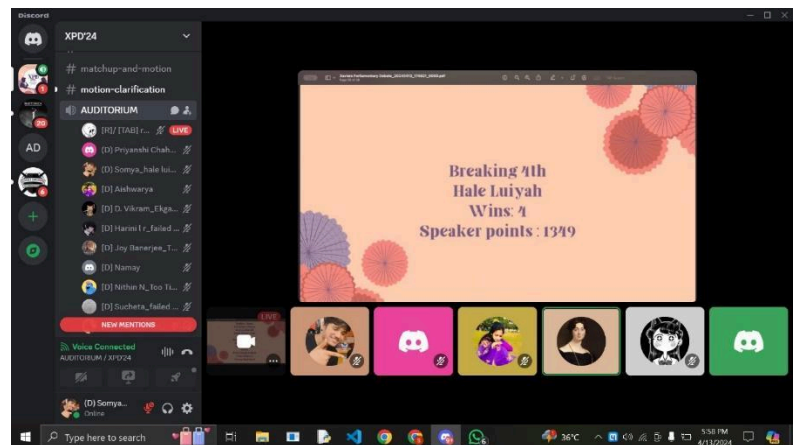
Discord

XPD'24

# matchup-and-motion

# motion-clarification

AUDITORIUM

[R]/ [TAB] r...

LIVE

[D] Priyanshi Chah...

[D] Somya_hale lui...

[D] Aishwarya

[D] D. Vikram_Ekga...

[D] Harini | r_failed ...

[D] Joy Banerjee_T...

[D] Namay

[D] Nithin N_Too Ti...

[D] Sucheta_failed ...

NEW MENTIONS

Voice Connected

AUDITORIUM / XPD'24

(D) Somya...

Online

AD

20

6

Breaking 4th

Hale Luiyah

Wins: 4

Speaker points : 1349

LIVE

Type here to search

36°C

5:58 PM

4/13/2024